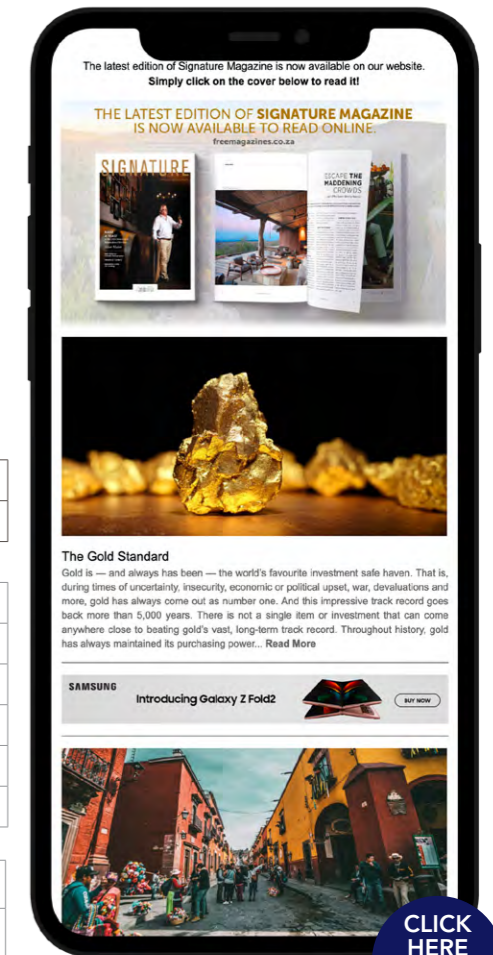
The latest edition of Signature Magazine is now available on our website.
Simply click on the cover below to read it!

THE LATEST EDITION OF SIGNATURE MAGAZINE IS NOW AVAILABLE TO READ ONLINE.
freemagazines.co.za

SIGNATURE

ESCAPE THE MADDENING CROWDS

The Gold Standard

Gold is — and always has been — the world's favourite investment safe haven. That is, during times of uncertainty, insecurity, economic or political upset, war, devaluations and more, gold has always come out as number one. And this impressive track record goes back more than 5,000 years. There is not a single item or investment that can come anywhere close to beating gold's vast, long-term track record. Throughout history, gold has always maintained its purchasing power... Read More

SAMSUNG
Introducing Galaxy Z Fold2
BUY NOW

CLICK HERE